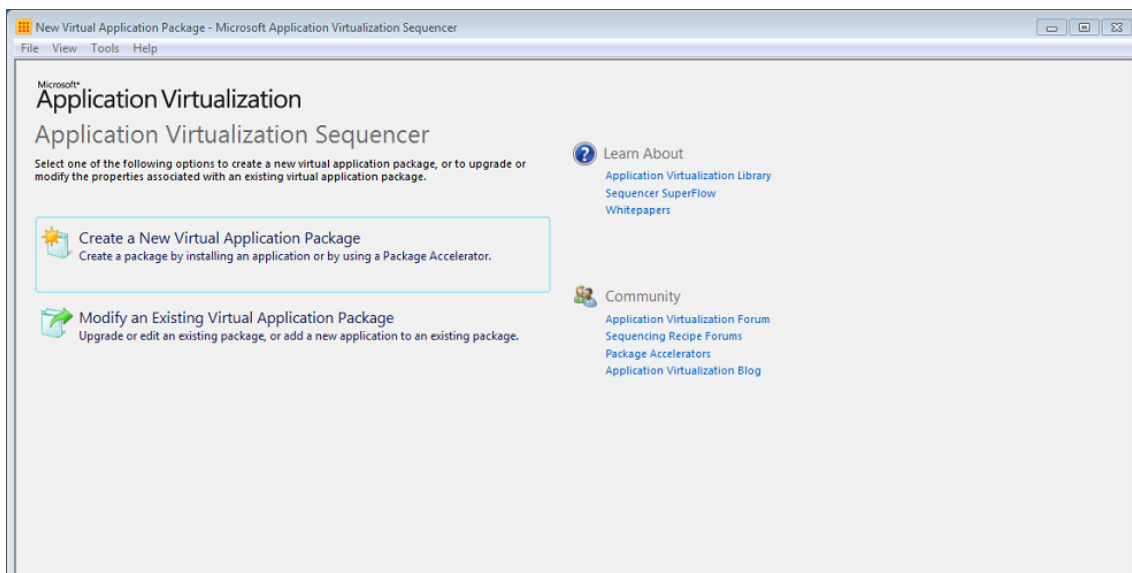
New Virtual Application Package - Microsoft Application Virtualization Sequencer

File View Tools Help

Microsoft®
Application Virtualization

Application Virtualization Sequencer

Select one of the following options to create a new virtual application package, or to upgrade or modify the properties associated with an existing virtual application package.

Create a New Virtual Application Package
Create a package by installing an application or by using a Package Accelerator.

Modify an Existing Virtual Application Package
Upgrade or edit an existing package, or add a new application to an existing package.

Learn About
Application Virtualization Library
Sequencer SuperFlow
Whitepapers

Community
Application Virtualization Forum
Sequencing Recipe Forums
Package Accelerators
Application Virtualization Blog